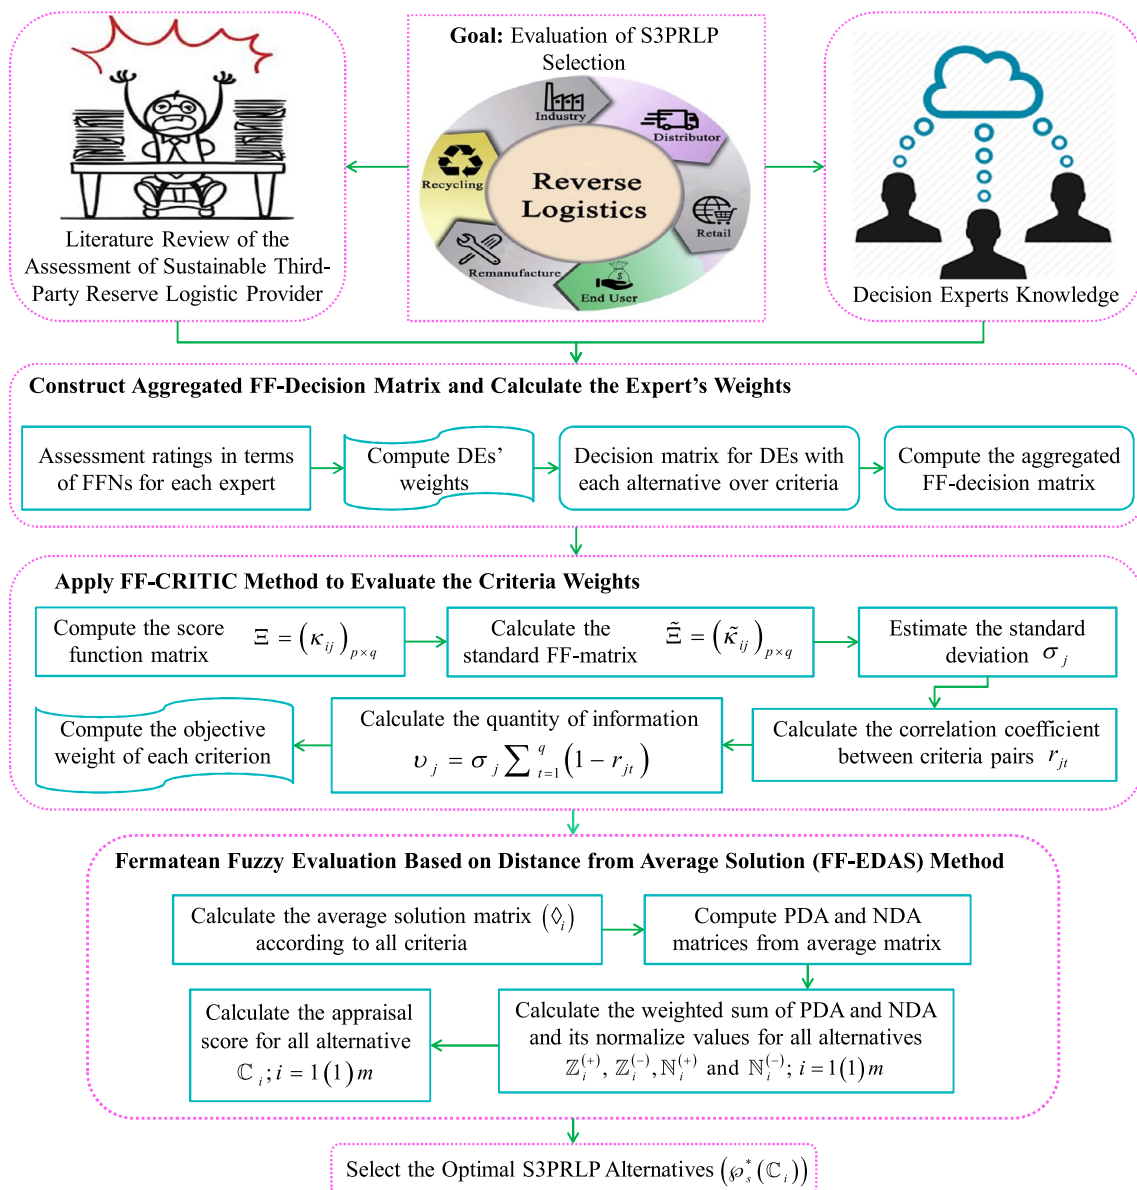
Goal: Evaluation of S3PRLP Selection

Literature Review of the Assessment of Sustainable Third-Party Reserve Logistic Provider

Industry
Distributor
Recycling
Reverse Logistics
Retail
Remanufacture
End User

Decision Experts Knowledge

Construct Aggregated FF-Decision Matrix and Calculate the Expert's Weights

Assessment ratings in terms of FFNs for each expert

Compute DEs' weights

Decision matrix for DEs with each alternative over criteria

Compute the aggregated FF-decision matrix

Apply FF-CRITIC Method to Evaluate the Criteria Weights

Compute the score function matrix $\Xi = \left(\kappa_{ij}\right)_{p\times q}$

Calculate the standard FF-matrix $\tilde{\Xi} = \left(\tilde{\kappa}_{ij}\right)_{p\times q}$

Estimate the standard deviation $\sigma_j$

Compute the objective weight of each criterion

Calculate the quantity of information $\upsilon_j = \sigma_j \sum_{t=1}^{q} \left(1 - r_{jt}\right)$

Calculate the correlation coefficient between criteria pairs $r_{jt}$

Fermatean Fuzzy Evaluation Based on Distance from Average Solution (FF-EDAS) Method

Calculate the average solution matrix $\left(\Diamond_i\right)$ according to all criteria

Compute PDA and NDA matrices from average matrix

Calculate the appraisal score for all alternative $\mathbb{C}_i; i = 1(1)m$

Calculate the weighted sum of PDA and NDA and its normalize values for all alternatives $\mathbb{Z}_i^{(+)}, \mathbb{Z}_i^{(-)}, \mathbb{N}_i^{(+)}$ and $\mathbb{N}_i^{(-)}; i = 1(1)m$

Select the Optimal S3PRLP Alternatives $\left(\wp_s^*\left(\mathbb{C}_i\right)\right)$